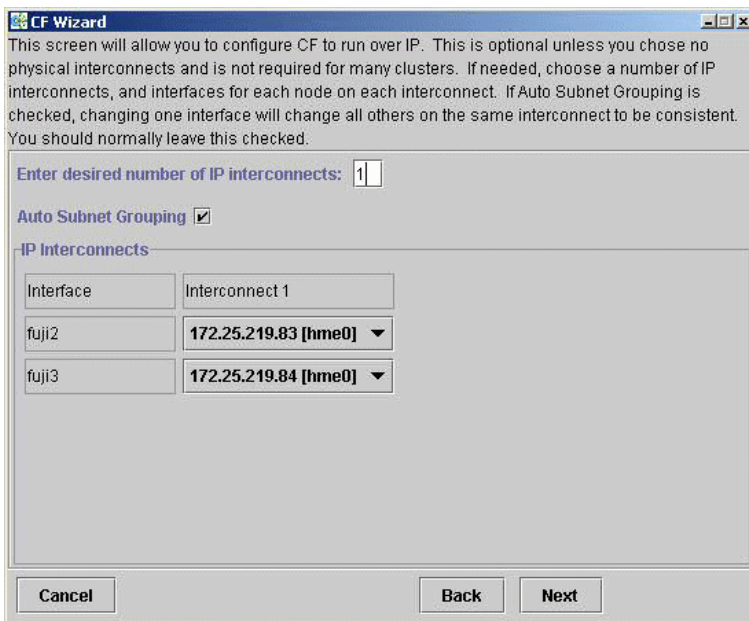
CF Wizard

This screen will allow you to configure CF to run over IP. This is optional unless you chose no physical interconnects and is not required for many clusters. If needed, choose a number of IP interconnects, and interfaces for each node on each interconnect. If Auto Subnet Grouping is checked, changing one interface will change all others on the same interconnect to be consistent. You should normally leave this checked.

Enter desired number of IP interconnects: 1

Auto Subnet Grouping ✔

IP Interconnects

| Interface | Interconnect 1 |
|---|---|
| fuji2 | 172.25.219.83 [hme0] |
| fuji3 | 172.25.219.84 [hme0] |

Cancel

Back

Next